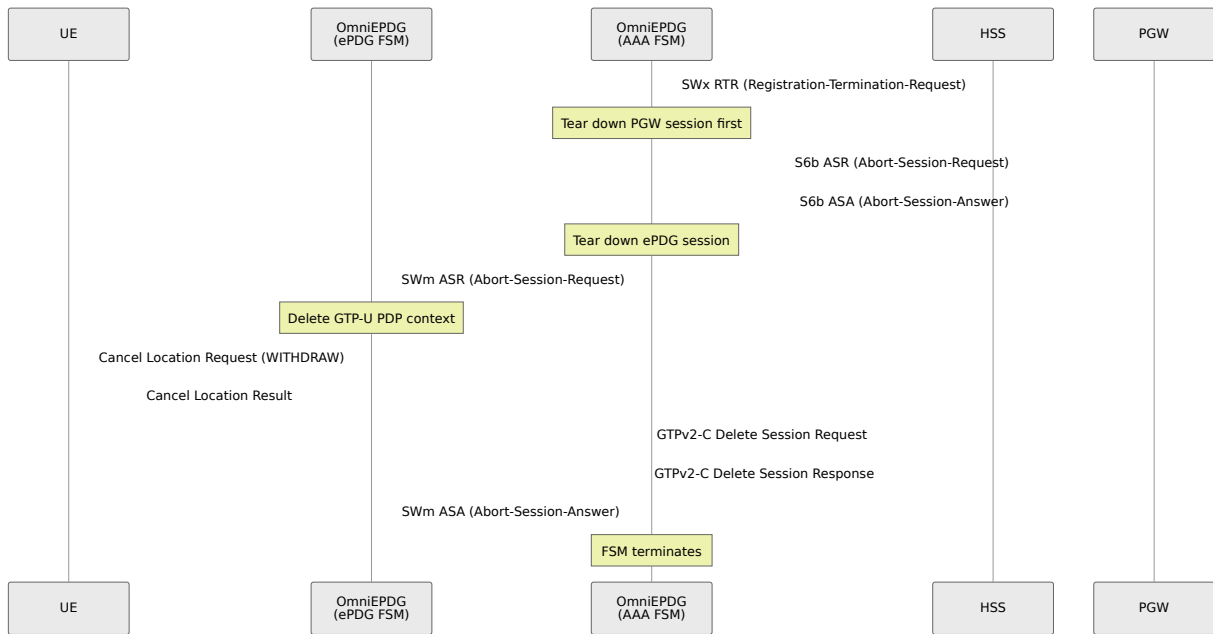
UE

OmniEPDG
(ePDG FSM)

OmniEPDG
(AAA FSM)

HSS

PGW

SWx RTR (Registration-Termination-Request)

Tear down PGW session first

S6b ASR (Abort-Session-Request)

S6b ASA (Abort-Session-Answer)

Tear down ePDG session

SWm ASR (Abort-Session-Request)

Delete GTP-U PDP context

Cancel Location Request (WITHDRAW)

Cancel Location Result

GTPv2-C Delete Session Request

GTPv2-C Delete Session Response

SWm ASA (Abort-Session-Answer)

FSM terminates

UE

OmniEPDG
(ePDG FSM)

OmniEPDG
(AAA FSM)

HSS

PGW